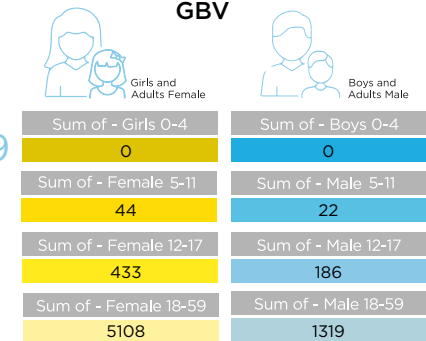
GBV

Girls and Adults Female

Boys and Adults Male

Sum of - Girls 0-4
0

Sum of - Female 5-11
44

Sum of - Female 12-17
433

Sum of - Female 18-59
5108

Sum of - Boys 0-4
0

Sum of - Male 5-11
22

Sum of - Male 12-17
186

Sum of - Male 18-59
1319